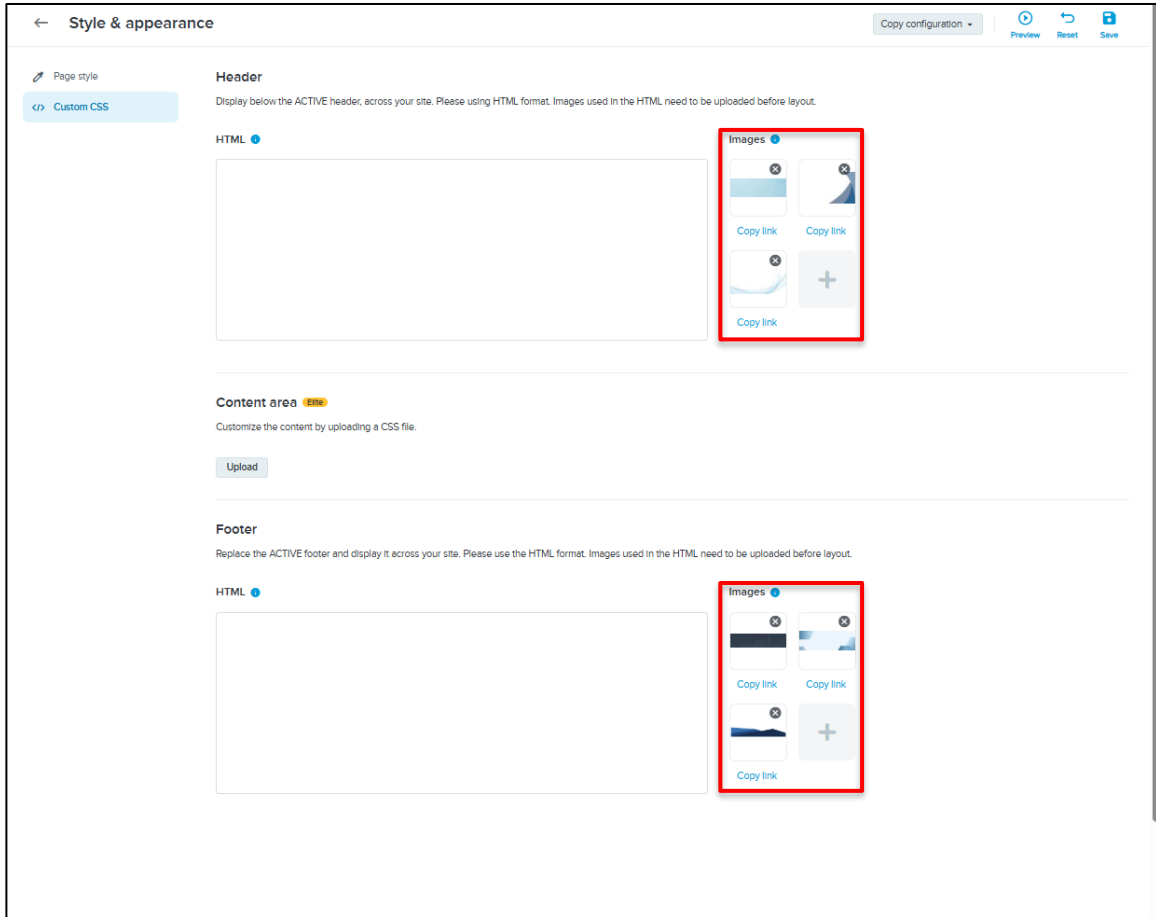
← Style & appearance

Copy configuration ▾

Preview Reset Save

Page style

</> Custom CSS

Header

Display below the ACTIVE header, across your site. Please using HTML format. Images used in the HTML need to be uploaded before layout.

HTML

Images

Copy link Copy link

Copy link

+

Content area Elite

Customize the content by uploading a CSS file.

Upload

Footer

Replace the ACTIVE footer and display it across your site. Please use the HTML format. Images used in the HTML need to be uploaded before layout.

HTML

Images

Copy link Copy link

Copy link

+